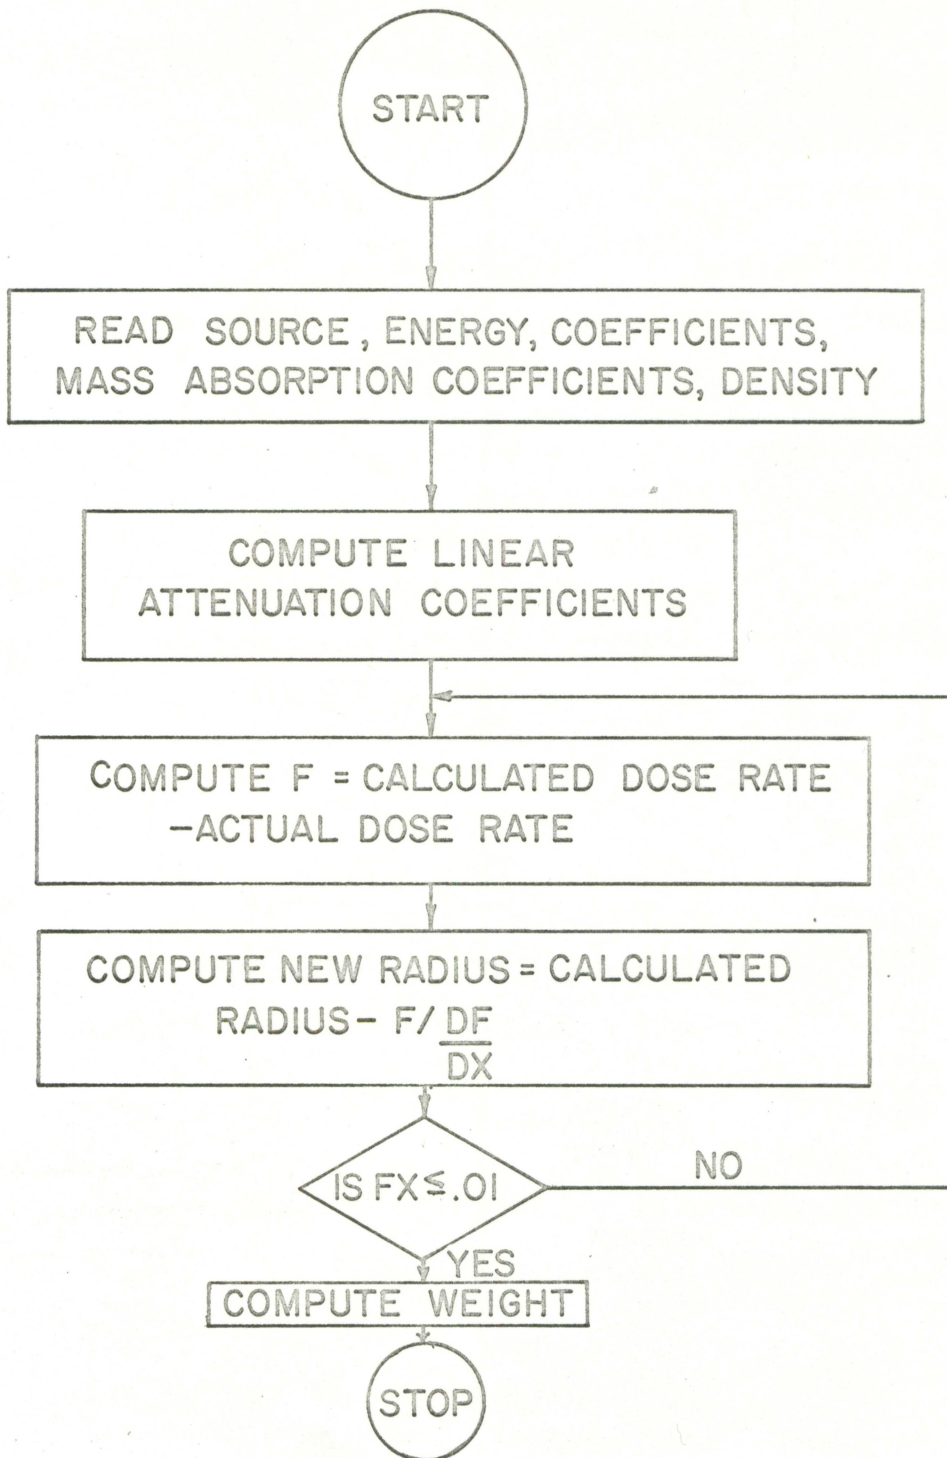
START

READ SOURCE, ENERGY, COEFFICIENTS, MASS ABSORPTION COEFFICIENTS, DENSITY

COMPUTE LINEAR ATTENUATION COEFFICIENTS

COMPUTE F = CALCULATED DOSE RATE -ACTUAL DOSE RATE

COMPUTE NEW RADIUS = CALCULATED RADIUS - F/ $\frac{DF}{DX}$

IS FX $\leq$ .01

NO

YES

COMPUTE WEIGHT

STOP